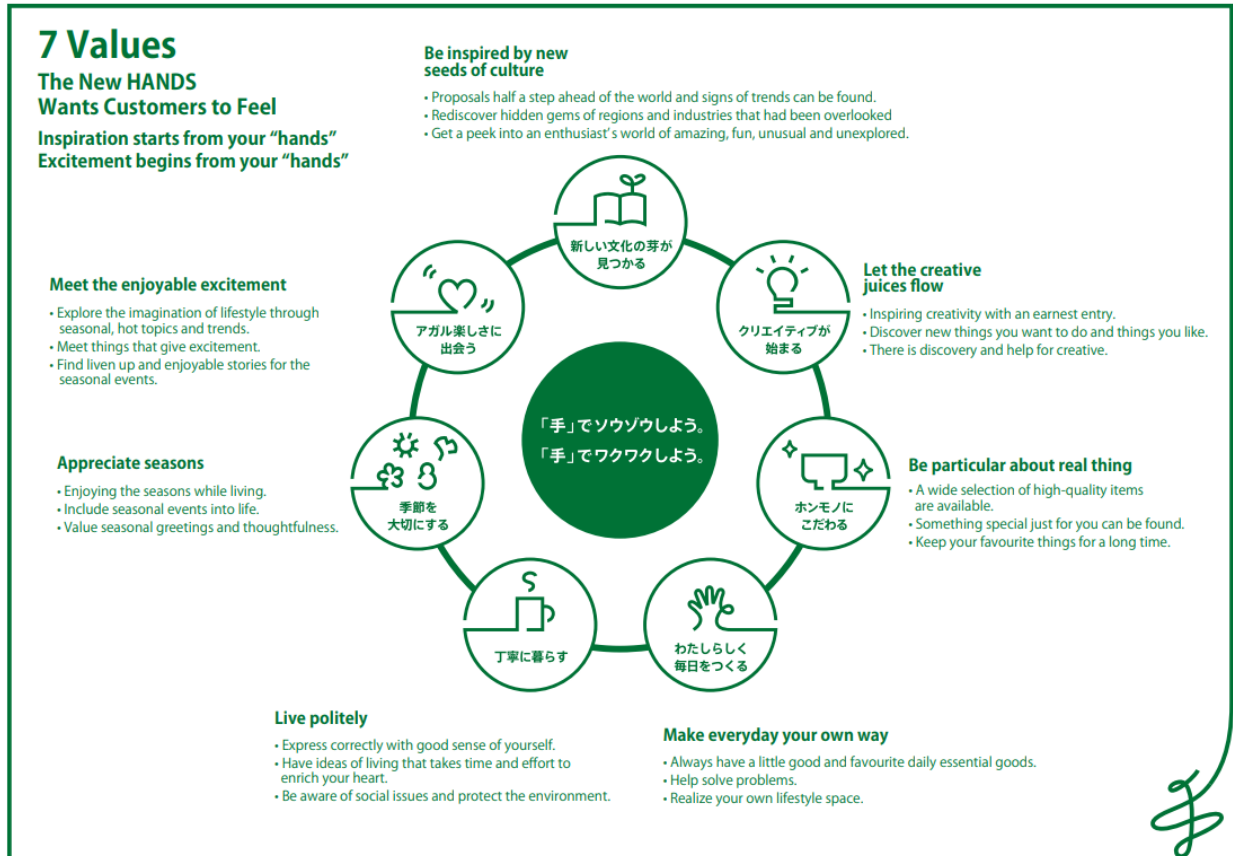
7 Values
The New HANDS
Wants Customers to Feel

Inspiration starts from your “hands”
Excitement begins from your “hands”

Be inspired by new seeds of culture

• Proposals half a step ahead of the world and signs of trends can be found.
• Rediscover hidden gems of regions and industries that had been overlooked
• Get a peek into an enthusiast’s world of amazing, fun, unusual and unexplored.

新しい文化の芽が見つかる

Meet the enjoyable excitement

• Explore the imagination of lifestyle through seasonal, hot topics and trends.
• Meet things that give excitement.
• Find liven up and enjoyable stories for the seasonal events.

アガル楽しさに出会う

Let the creative juices flow

• Inspiring creativity with an earnest entry.
• Discover new things you want to do and things you like.
• There is discovery and help for creative.

クリエイティブが始まる

「手」でソウゾウしよう。
「手」でワクワクしよう。

Appreciate seasons

• Enjoying the seasons while living.
• Include seasonal events into life.
• Value seasonal greetings and thoughtfulness.

季節を大切にする

Be particular about real thing

• A wide selection of high-quality items are available.
• Something special just for you can be found.
• Keep your favourite things for a long time.

ホンモノにこだわる

丁寧に暮らす

わたしらしく毎日をつくる

Live politely

• Express correctly with good sense of yourself.
• Have ideas of living that takes time and effort to enrich your heart.
• Be aware of social issues and protect the environment.

Make everyday your own way

• Always have a little good and favourite daily essential goods.
• Help solve problems.
• Realize your own lifestyle space.